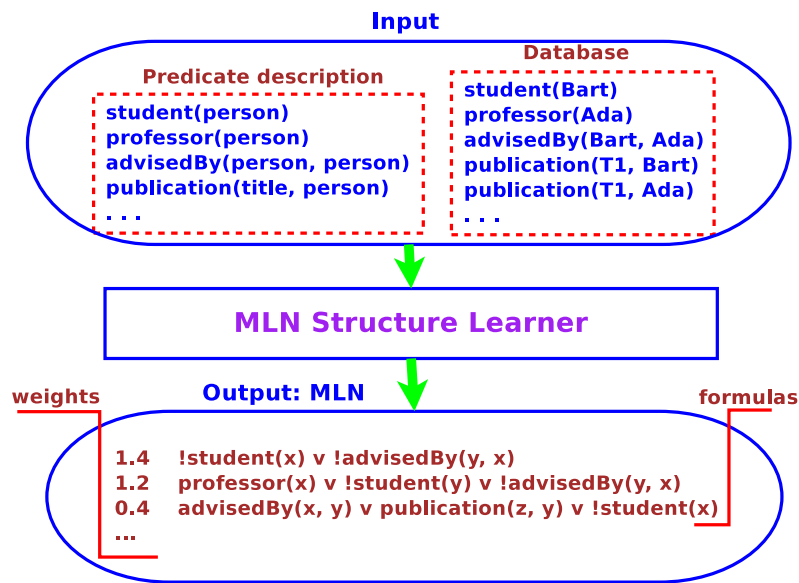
Input

Predicate description

student(person)
professor(person)
advisedBy(person, person)
publication(title, person)
. . .

Database

student(Bart)
professor(Ada)
advisedBy(Bart, Ada)
publication(T1, Bart)
publication(T1, Ada)
. . .

MLN Structure Learner

Output: MLN

weights

formulas

1.4 !student(x) v !advisedBy(y, x)
1.2 professor(x) v !student(y) v !advisedBy(y, x)
0.4 advisedBy(x, y) v publication(z, y) v !student(x)
...